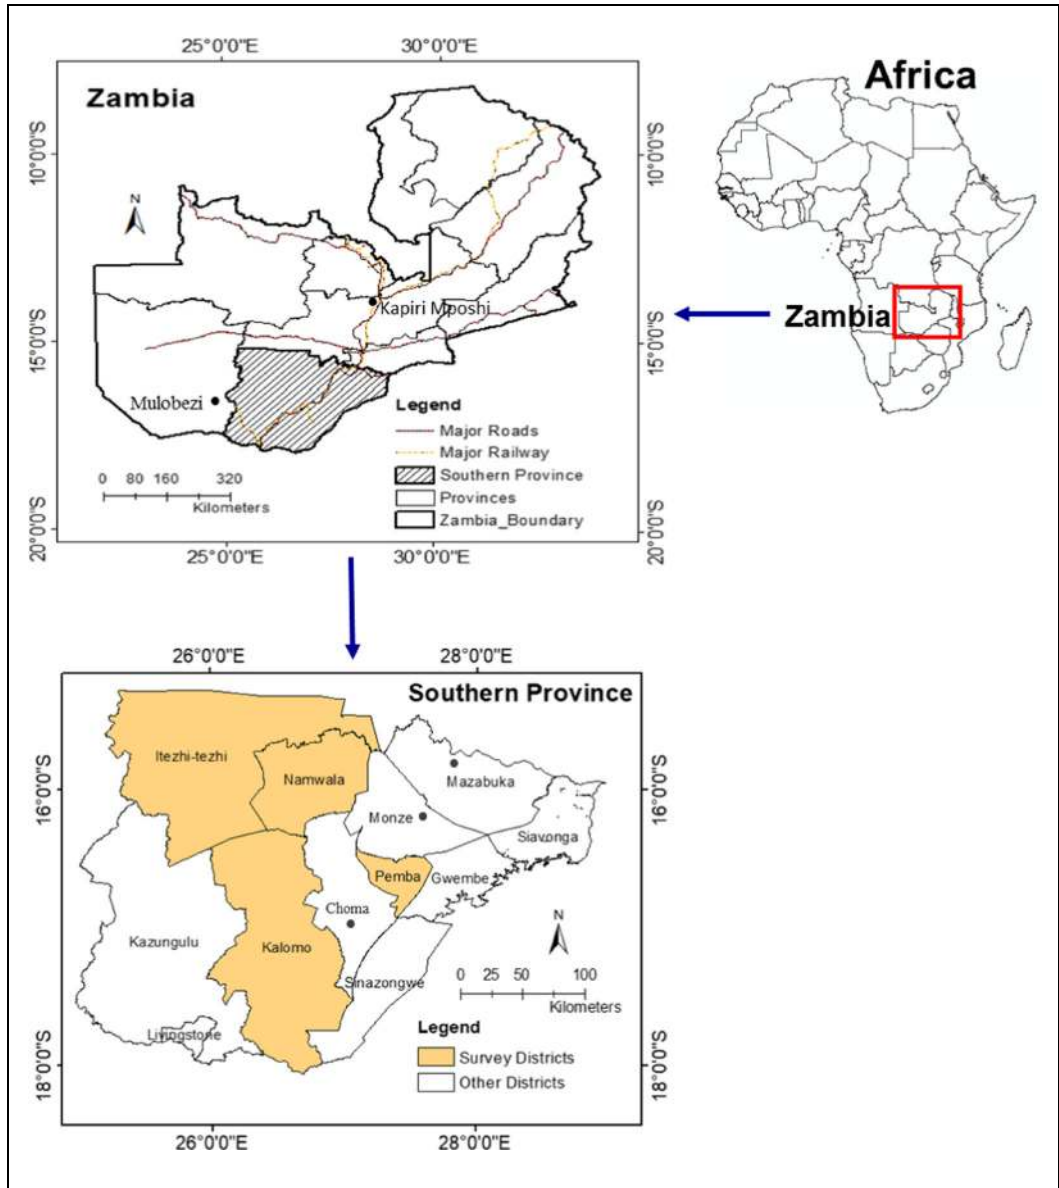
25°0'0"E
30°0'0"E

Zambia

10°0'0"S
15°0'0"S
20°0'0"S

10°0'0"S
15°0'0"S
20°0'0"S

N

Kapiri Mposhi

Mulobezi

Legend
Major Roads
Major Railway
Southern Province
Provinces
Zambia_Boundary

0 80 160 320
Kilometers

25°0'0"E
30°0'0"E

Africa

Zambia

26°0'0"E
28°0'0"E

Southern Province

16°0'0"S
18°0'0"S

16°0'0"S
18°0'0"S

Itezhi-tezhi
Namwala
Mazabuka
Monze
Siavonga
Pemba
Gwembe
Choma
Kazungulu
Kalomo
Sinazongwe
Livingstone

N

0 25 50 100
Kilometers

Legend
Survey Districts
Other Districts

26°0'0"E
28°0'0"E